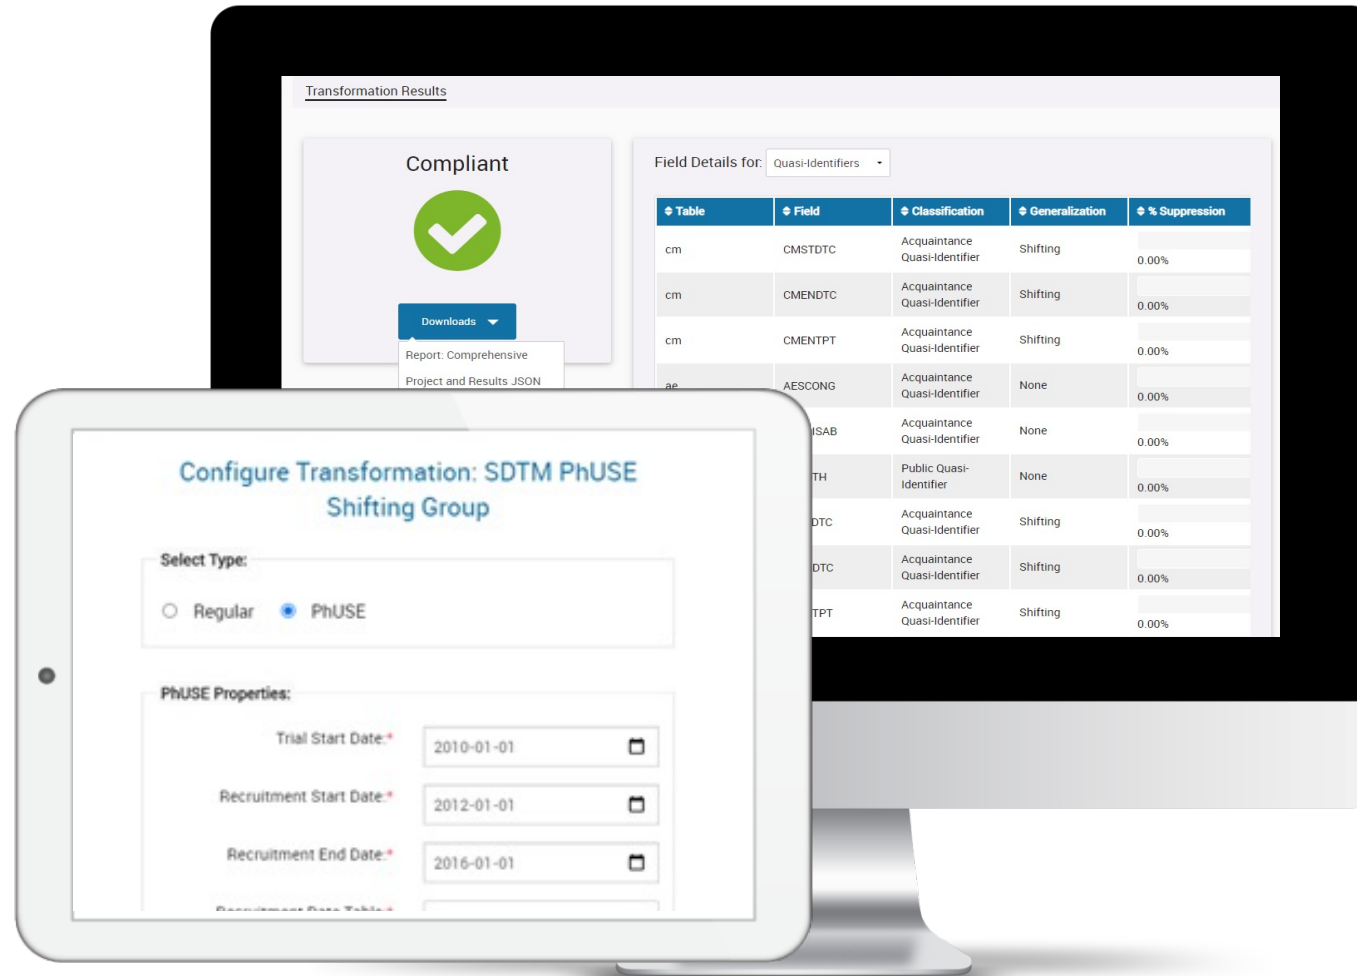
Transformation Results

Compliant

Downloads

Report: Comprehensive

Project and Results JSON

Field Details for: Quasi-Identifiers

| Table | Field | Classification | Generalization | % Suppression |
|---|---|---|---|---|
| cm | CMSTDTC | Acquaintance Quasi-Identifier | Shifting | 0.00% |
| cm | CMENDTC | Acquaintance Quasi-Identifier | Shifting | 0.00% |
| cm | CMENTPT | Acquaintance Quasi-Identifier | Shifting | 0.00% |
| ae | AESCONG | Acquaintance Quasi-Identifier | None | 0.00% |
| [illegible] | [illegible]ISAB | Acquaintance Quasi-Identifier | None | 0.00% |
| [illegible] | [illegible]TH | Public Quasi-Identifier | None | 0.00% |
| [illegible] | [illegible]DTC | Acquaintance Quasi-Identifier | Shifting | 0.00% |
| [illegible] | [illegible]DTC | Acquaintance Quasi-Identifier | Shifting | 0.00% |
| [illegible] | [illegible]TPT | Acquaintance Quasi-Identifier | Shifting | 0.00% |

Configure Transformation: SDTM PhUSE Shifting Group

Select Type:

Regular PhUSE

PhUSE Properties:

Trial Start Date:* 2010-01-01

Recruitment Start Date:* 2012-01-01

Recruitment End Date:* 2016-01-01

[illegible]